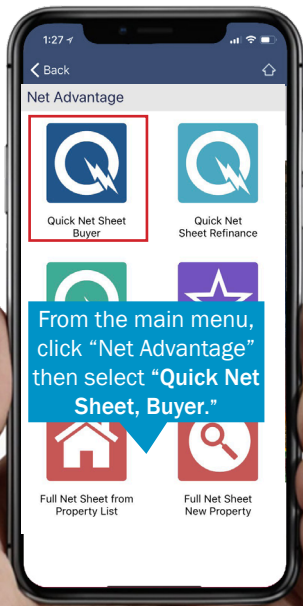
1:27

Back

Net Advantage

Quick Net Sheet Buyer

Quick Net Sheet Refinance

From the main menu, click “Net Advantage” then select **“Quick Net Sheet, Buyer.”**

Full Net Sheet from Property List

Full Net Sheet New Property